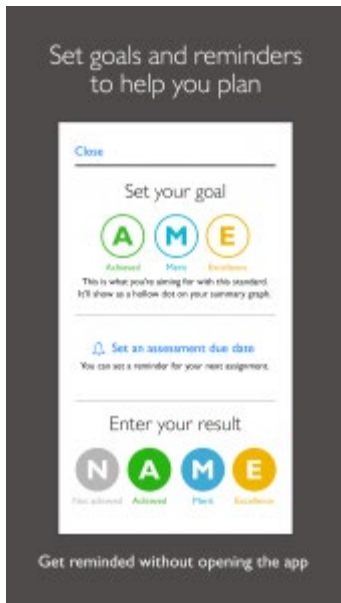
Set goals and reminders to help you plan

Close

Set your goal

A M E

Achieved Merit Excellence

This is what you're aiming for with this standard. It'll show as a hollow dot on your summary graph.

Set an assessment due date

You can set a reminder for your next assignment.

Enter your result

N A M E

Not achieved Achieved Merit Excellence

Get reminded without opening the app